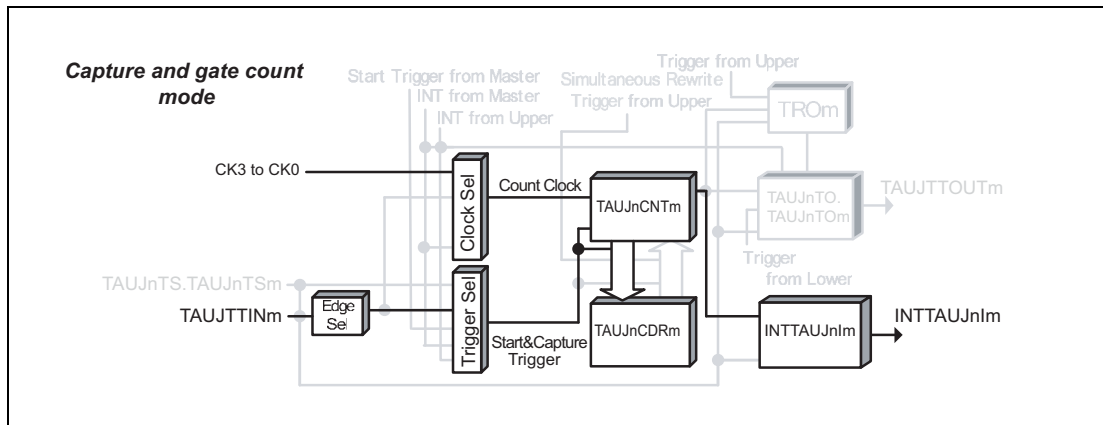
Capture and gate count mode

Start Trigger from Master
INT from Master
INT from Upper
Trigger from Upper
Simultaneous Rewrite
Trigger from Upper
TROm

CK3 to CK0
Clock Sel
Count Clock
TAUJnCNTm
TAUJnTO.
TAUJnTOm
TAUJTTOUTm
Trigger
from Lower

TAUJnTS.TAUJnTSm
TAUJTTINm
Edge
Sel
Trigger Sel
Start&Capture
Trigger
TAUJnCDRm
INTTAUJnIm
INTTAUJnIm